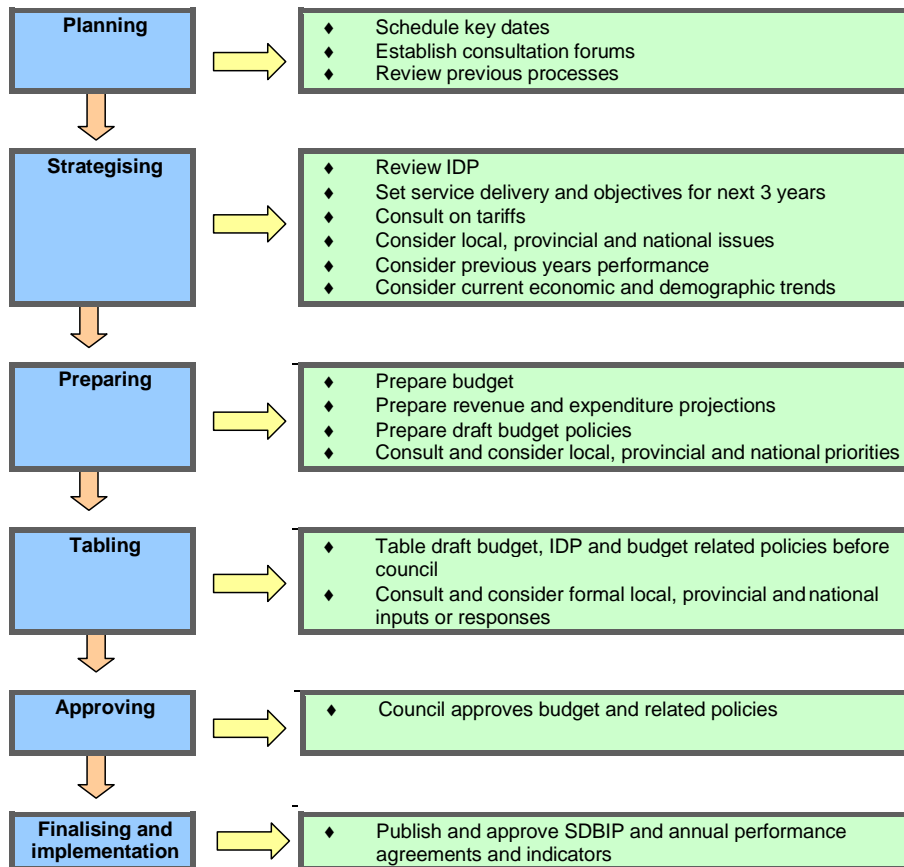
Planning

♦ Schedule key dates
♦ Establish consultation forums
♦ Review previous processes

Strategising

♦ Review IDP
♦ Set service delivery and objectives for next 3 years
♦ Consult on tariffs
♦ Consider local, provincial and national issues
♦ Consider previous years performance
♦ Consider current economic and demographic trends

Preparing

♦ Prepare budget
♦ Prepare revenue and expenditure projections
♦ Prepare draft budget policies
♦ Consult and consider local, provincial and national priorities

Tabling

♦ Table draft budget, IDP and budget related policies before council
♦ Consult and consider formal local, provincial and national inputs or responses

Approving

♦ Council approves budget and related policies

Finalising and implementation

♦ Publish and approve SDBIP and annual performance agreements and indicators